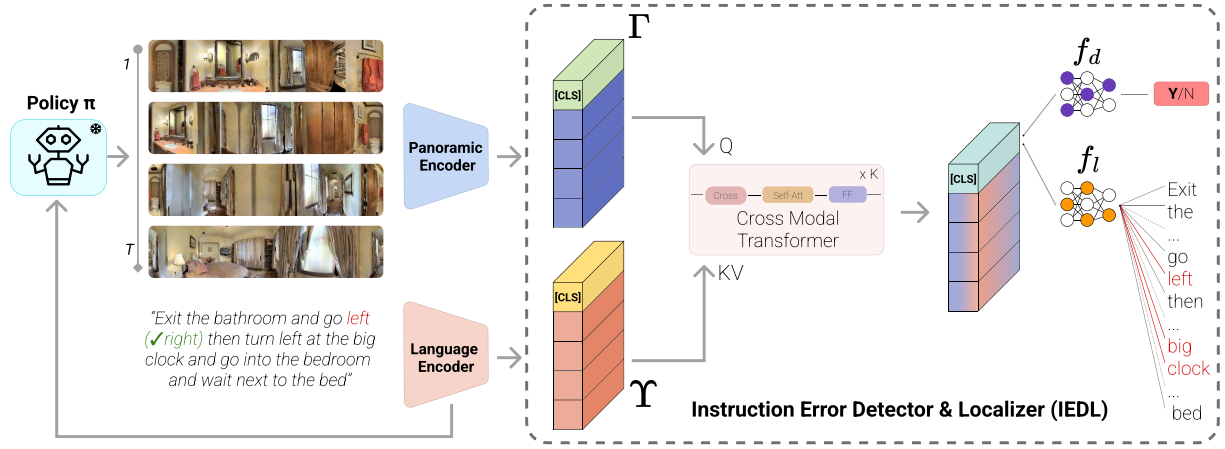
Policy π

1

T

"Exit the bathroom and go left (✓right) then turn left at the big clock and go into the bedroom and wait next to the bed"

Panoramic Encoder

Language Encoder

$\Gamma$

[CLS]

[CLS]

$\Upsilon$

Q

KV

x K

Cross

Self-Att

FF

Cross Modal Transformer

[CLS]

$f_d$

Y/N

$f_l$

Exit
the
...
go
left
then
...
big
clock
...
bed

Instruction Error Detector & Localizer (IEDL)